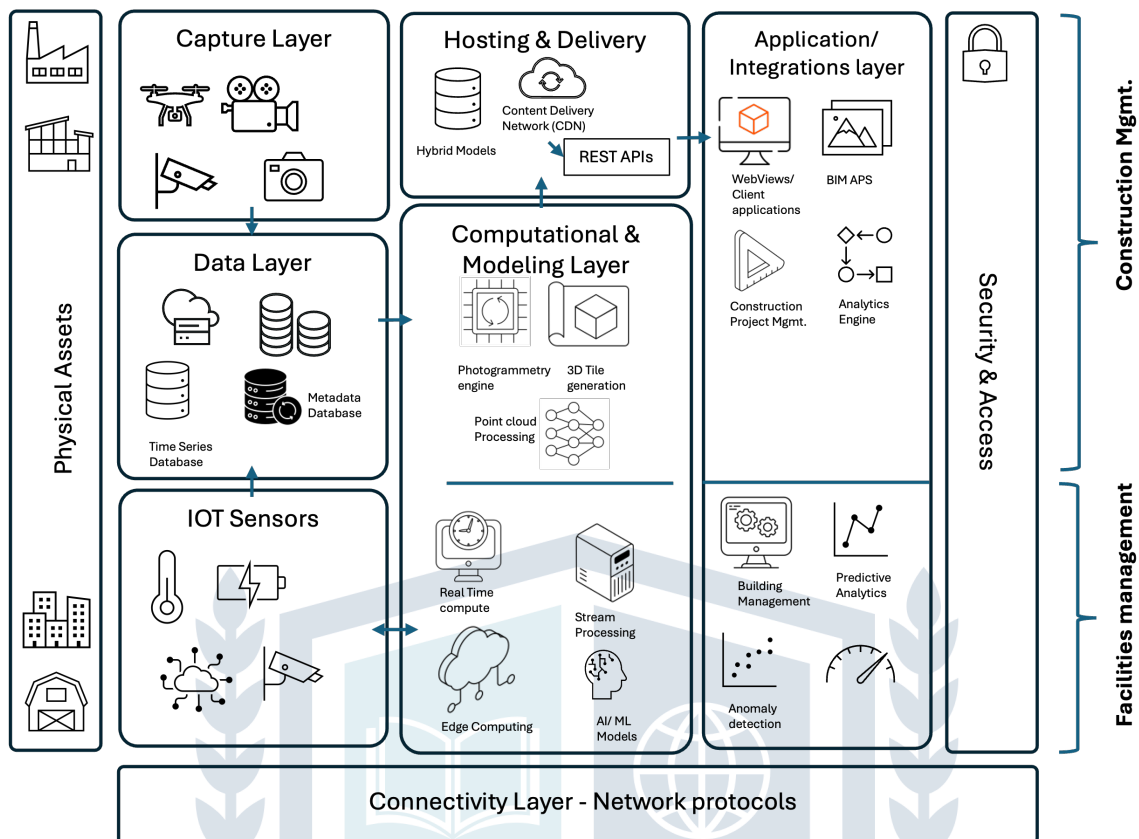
Physical Assets

Capture Layer

Data Layer

Time Series Database

Metadata Database

IOT Sensors

Hosting & Delivery

Hybrid Models

Content Delivery Network (CDN)

REST APIs

Computational & Modeling Layer

Photogrammetry engine

3D Tile generation

Point cloud Processing

Real Time compute

Stream Processing

Edge Computing

AI/ ML Models

Application/ Integrations layer

WebViews/ Client applications

BIM APS

Construction Project Mgmt.

Analytics Engine

Building Management

Predictive Analytics

Anomaly detection

Security & Access

Construction Mgmt.

Facilities management

Connectivity Layer - Network protocols